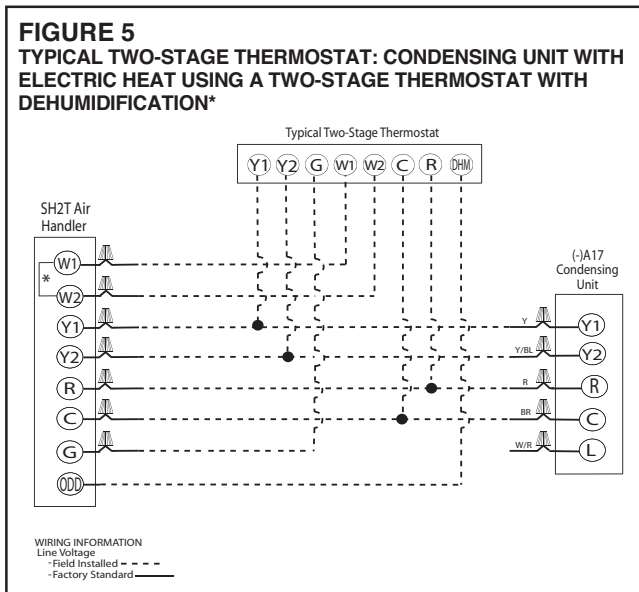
FIGURE 5
TYPICAL TWO-STAGE THERMOSTAT: CONDENSING UNIT WITH ELECTRIC HEAT USING A TWO-STAGE THERMOSTAT WITH DEHUMIDIFICATION*

Typical Two-Stage Thermostat

Y1 Y2 G W1 W2 C R DHM

SH2T Air Handler

W1
*
W2
Y1
Y2
R
C
G
ODD

(-)A17 Condensing Unit

Y
Y/BL
R
BR
W/R

Y1
Y2
R
C
L

WIRING INFORMATION
Line Voltage
-Field Installed
-Factory Standard